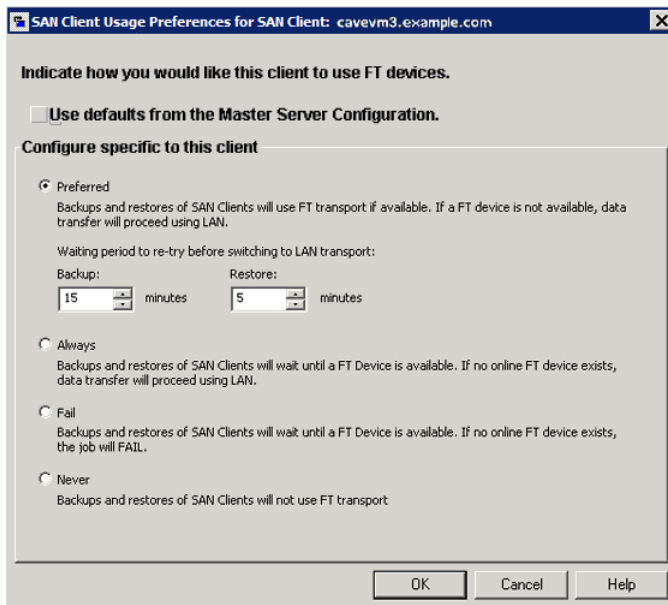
SAN Client Usage Preferences for SAN Client: cavevm3.example.com

Indicate how you would like this client to use FT devices.

Use defaults from the Master Server Configuration.

Configure specific to this client

Preferred

Backups and restores of SAN Clients will use FT transport if available. If a FT device is not available, data transfer will proceed using LAN.

Waiting period to re-try before switching to LAN transport:

Backup:

15 minutes

Restore:

5 minutes

Always

Backups and restores of SAN Clients will wait until a FT Device is available. If no online FT device exists, data transfer will proceed using LAN.

Fail

Backups and restores of SAN Clients will wait until a FT Device is available. If no online FT device exists, the job will FAIL.

Never

Backups and restores of SAN Clients will not use FT transport

OK Cancel Help